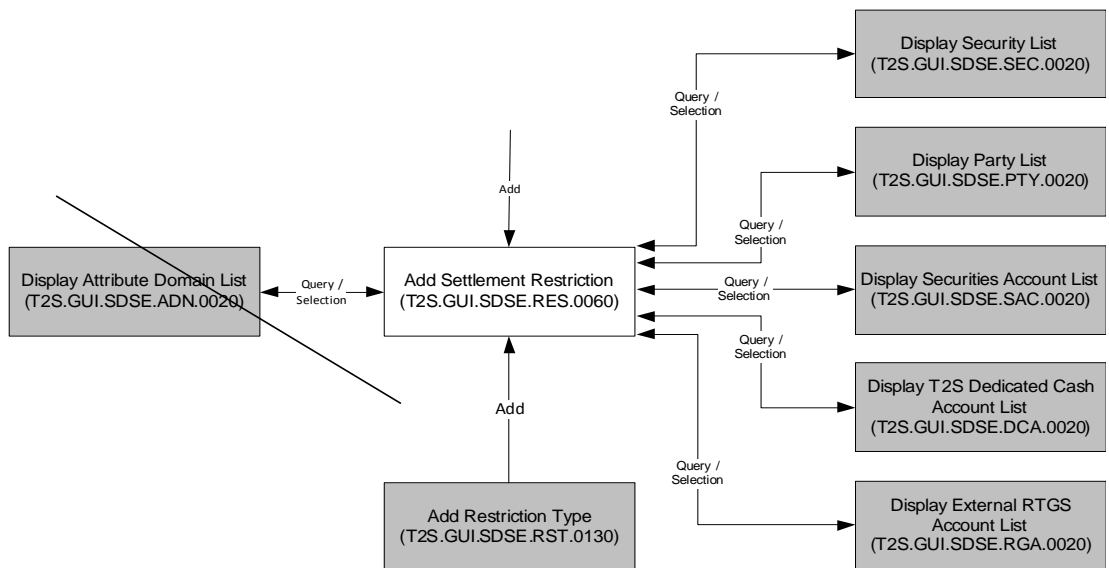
Display Security List
(T2S.GUI.SDSE.SEC.0020)

Query /
Selection

Display Party List
(T2S.GUI.SDSE.PTY.0020)

Add

Query /
Selection

Display Attribute Domain List
(T2S.GUI.SDSE.ADN.0020)

Query /
Selection

Add Settlement Restriction
(T2S.GUI.SDSE.RES.0060)

Query /
Selection

Display Securities Account List
(T2S.GUI.SDSE.SAC.0020)

Query /
Selection

Display T2S Dedicated Cash Account List
(T2S.GUI.SDSE.DCA.0020)

Add

Query /
Selection

Add Restriction Type
(T2S.GUI.SDSE.RST.0130)

Display External RTGS Account List
(T2S.GUI.SDSE.RGA.0020)